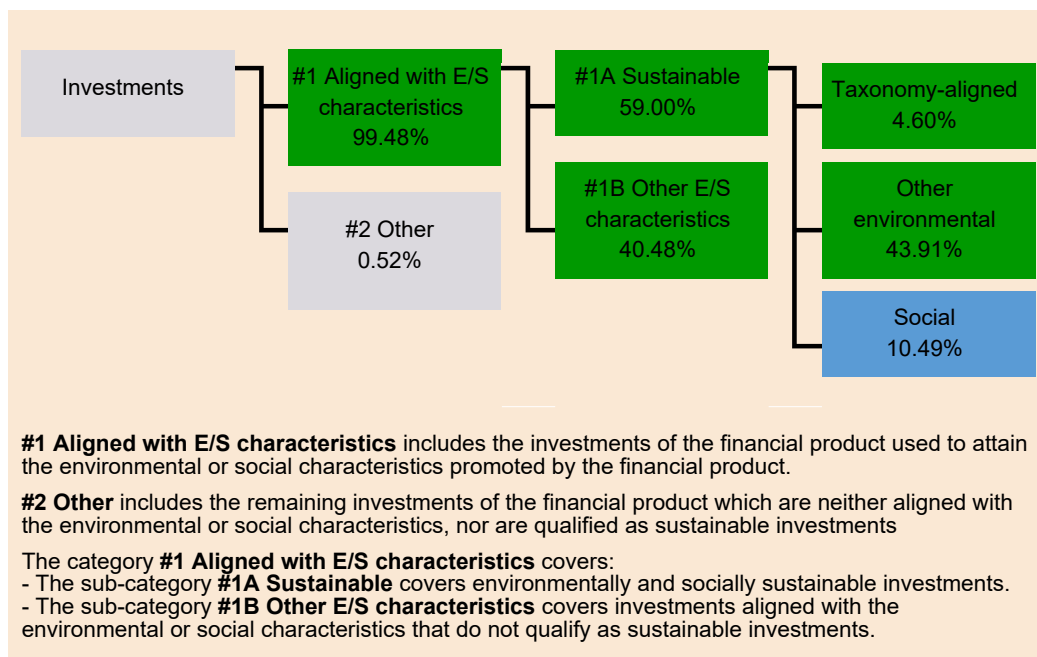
Investments

#1 Aligned with E/S characteristics
99.48%

#2 Other
0.52%

#1A Sustainable
59.00%

#1B Other E/S characteristics
40.48%

Taxonomy-aligned
4.60%

Other environmental
43.91%

Social
10.49%

**#1 Aligned with E/S characteristics** includes the investments of the financial product used to attain the environmental or social characteristics promoted by the financial product.

**#2 Other** includes the remaining investments of the financial product which are neither aligned with the environmental or social characteristics, nor are qualified as sustainable investments

The category **#1 Aligned with E/S characteristics** covers:
- The sub-category **#1A Sustainable** covers environmentally and socially sustainable investments.
- The sub-category **#1B Other E/S characteristics** covers investments aligned with the environmental or social characteristics that do not qualify as sustainable investments.